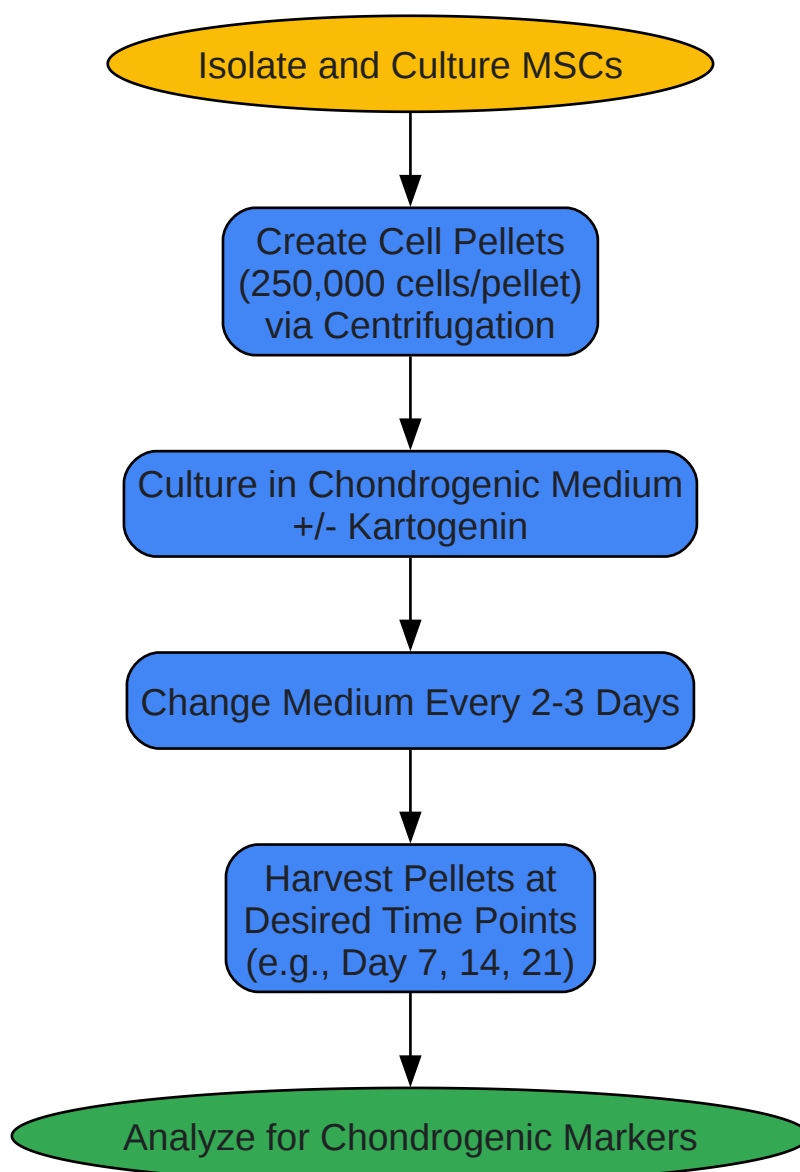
Isolate and Culture MSCs

Create Cell Pellets
(250,000 cells/pellet)
via Centrifugation

Culture in Chondrogenic Medium
+/- Kartogenin

Change Medium Every 2-3 Days

Harvest Pellets at
Desired Time Points
(e.g., Day 7, 14, 21)

Analyze for Chondrogenic Markers